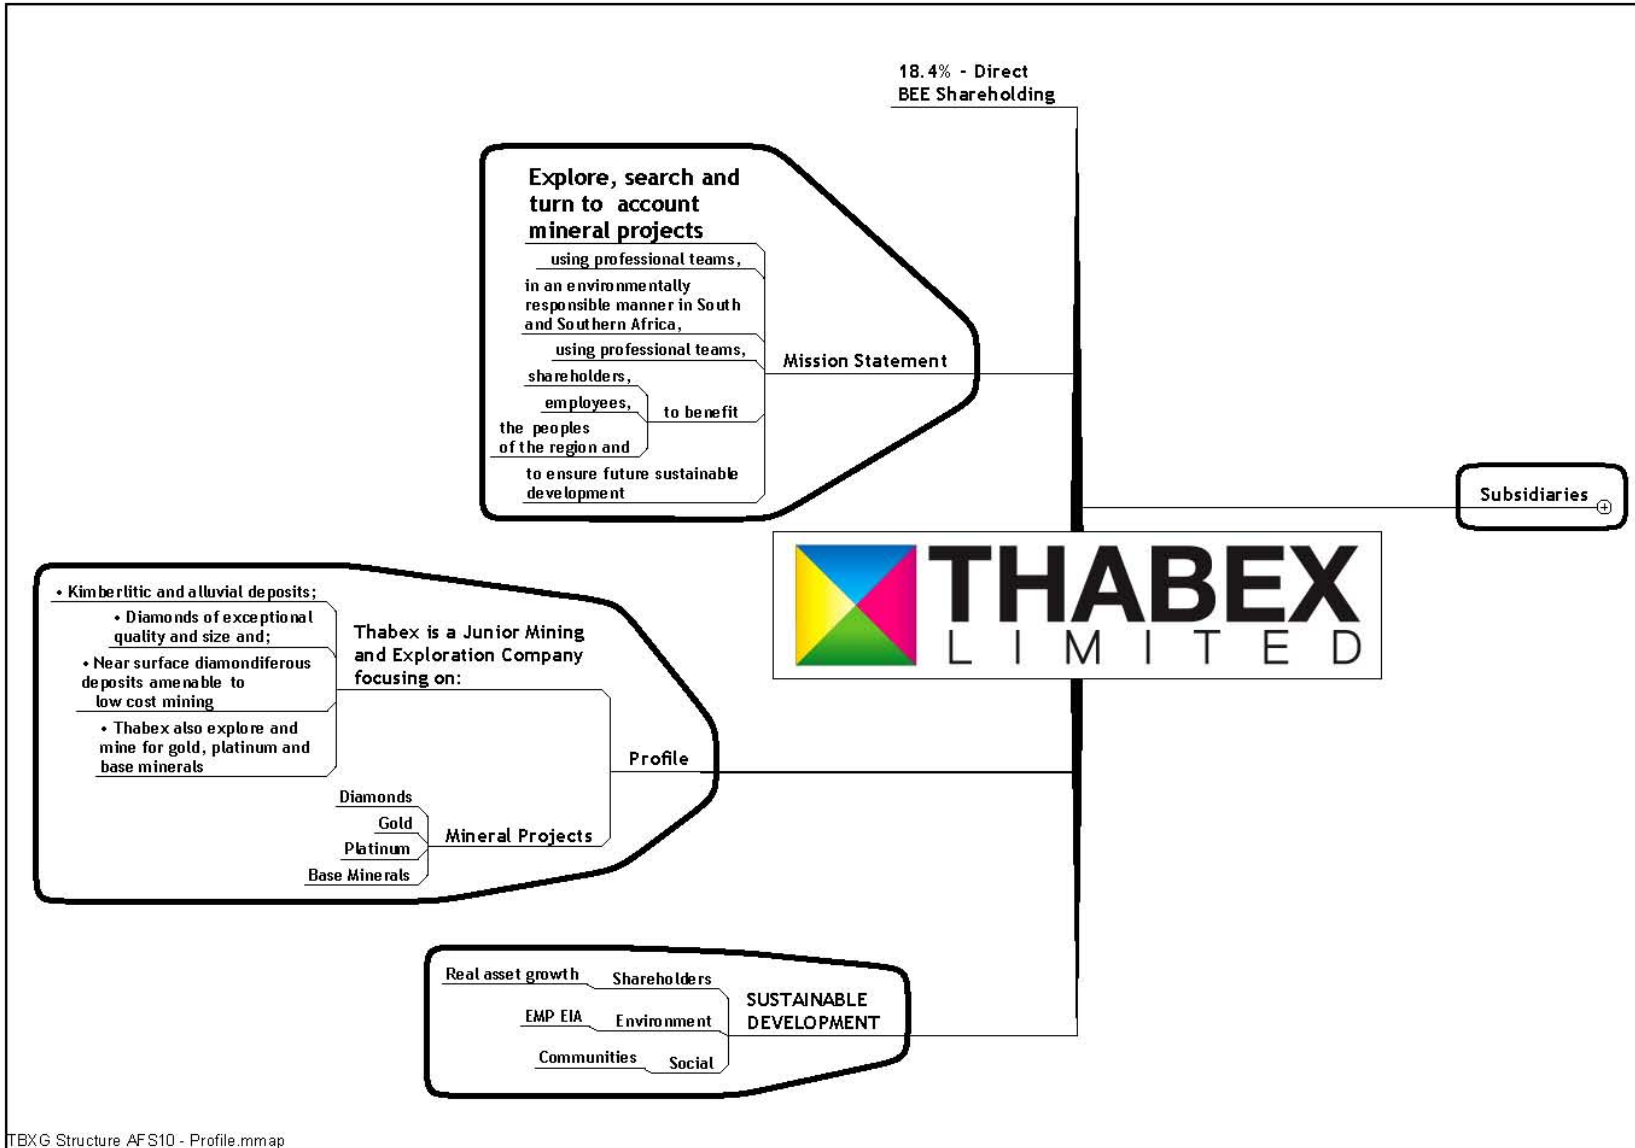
18.4% - Direct BEE Shareholding

Explore, search and turn to account mineral projects

using professional teams,

in an environmentally responsible manner in South and Southern Africa,

using professional teams,

Mission Statement

shareholders,

employees,

to benefit

the peoples of the region and

to ensure future sustainable development

Subsidiaries

THABEX LIMITED

• Kimberlitic and alluvial deposits;

• Diamonds of exceptional quality and size and;

Thabex is a Junior Mining and Exploration Company focusing on:

• Near surface diamondiferous deposits amenable to low cost mining

• Thabex also explore and mine for gold, platinum and base minerals

Profile

Diamonds

Gold

Mineral Projects

Platinum

Base Minerals

Real asset growth

Shareholders

SUSTAINABLE DEVELOPMENT

EMP EIA

Environment

Communities

Social

TBXG Structure AFS10 - Profile.mmap